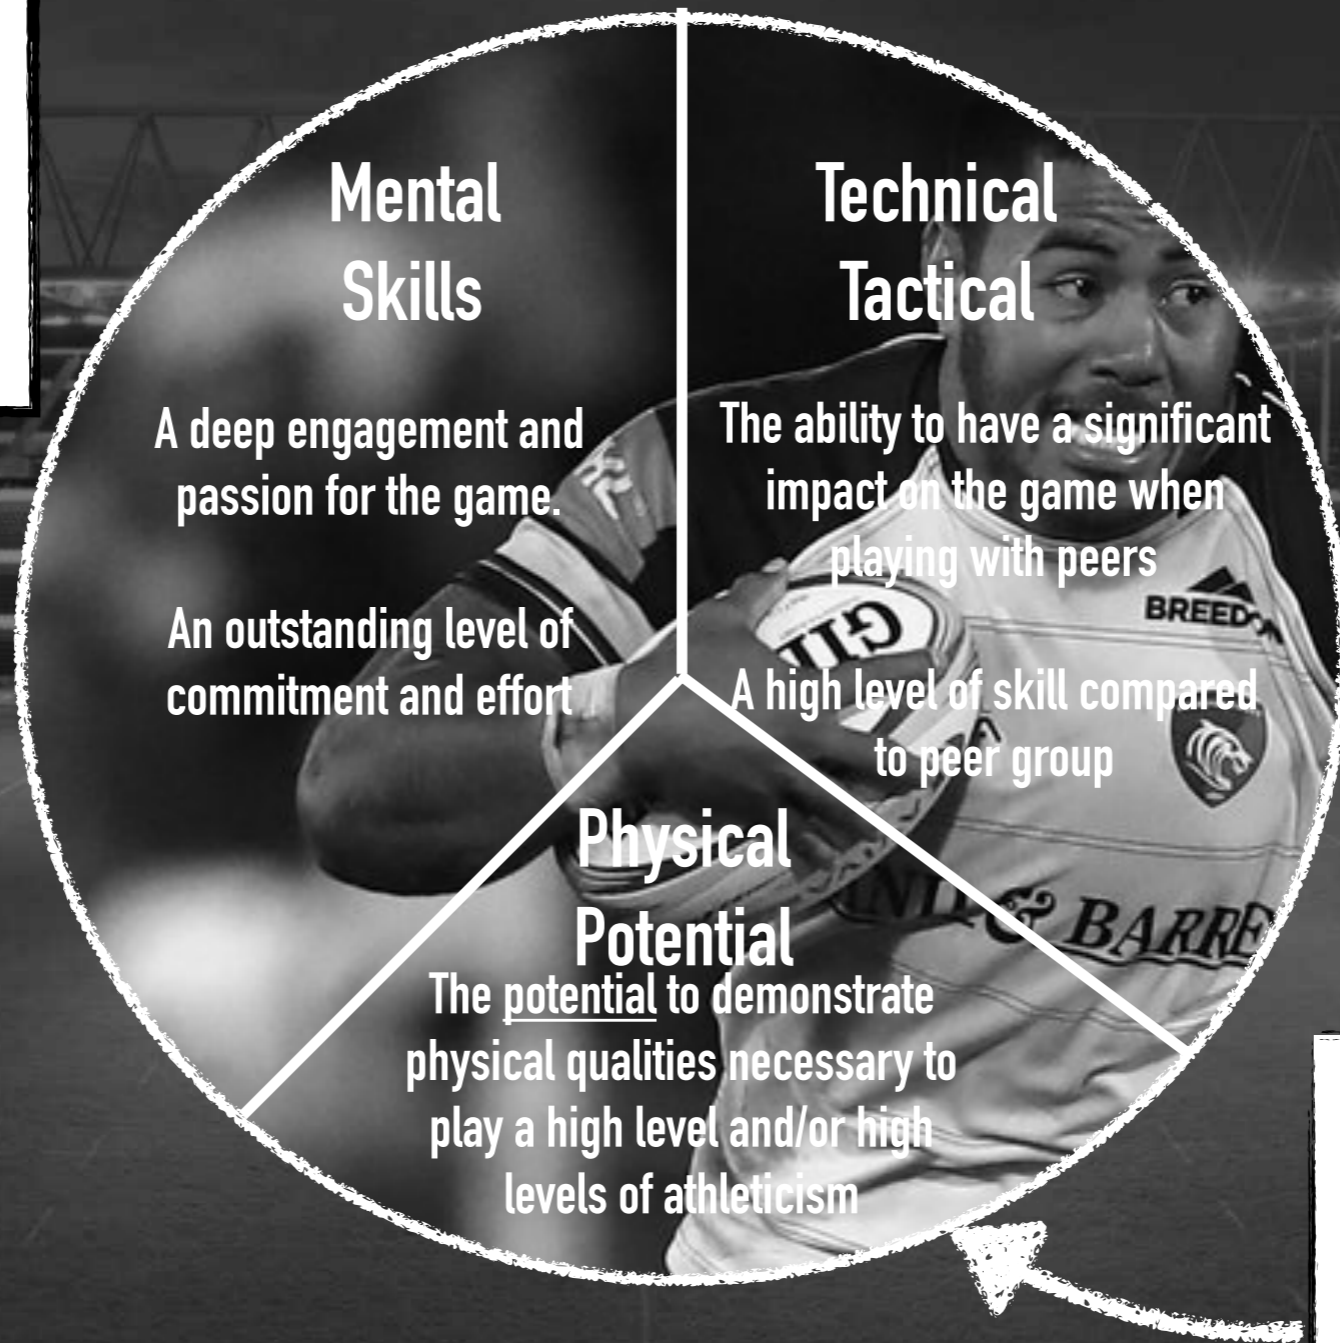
Mental Skills

A deep engagement and passion for the game.

An outstanding level of commitment and effort

Technical Tactical

The ability to have a significant impact on the game when playing with peers

A high level of skill compared to peer group

Physical Potential

The potential to demonstrate physical qualities necessary to play a high level and/or high levels of athleticism

BREEDON

GILB

& BARRE